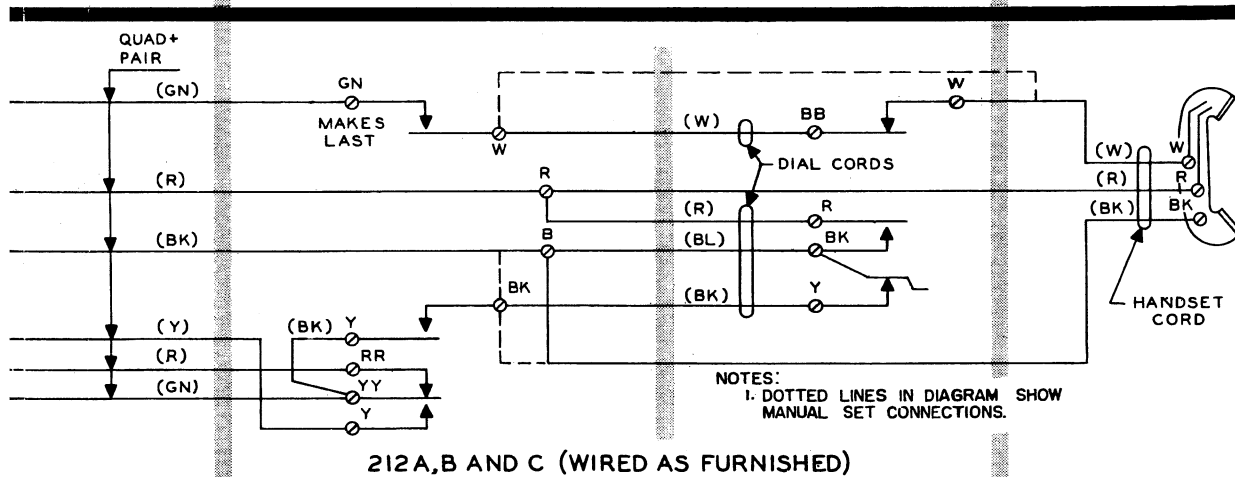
QUAD+ PAIR

(GN)
(R)
(BK)
(Y)
(R)
(GN)

GN
MAKES LAST
W

R
B
BK

(BK) Y
RR
YY
Y

(W)
(R)
(BL)
(BK)

BB
R
BK
Y

DIAL CORDS

W

(W)
(R)
(BK)

W
R
BK

HANDSET CORD

NOTES:
1. DOTTED LINES IN DIAGRAM SHOW MANUAL SET CONNECTIONS.

212 A, B AND C (WIRED AS FURNISHED)